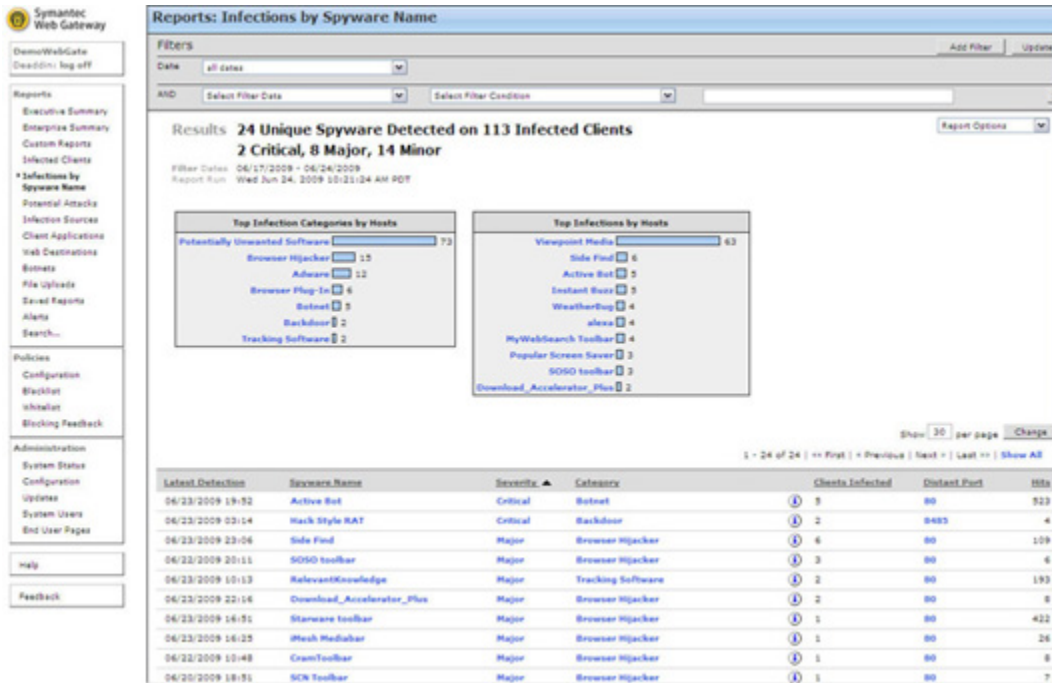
Symantec Web Gateway

DemoWebGate
Deaddin: log off

Reports
Executive Summary
Enterprise Summary
Custom Reports
Infected Clients
• Infections by Spyware Name
Potential Attacks
Infection Sources
Client Applications
Web Destinations
Botnets
File Uploads
Saved Reports
Alerts
Search...

Policies
Configuration
Blacklist
Whitelist
Blocking Feedback

Administration
System Status
Configuration
Updates
System Users
End User Pages

Help

Feedback

Reports: Infections by Spyware Name

Filters
Add Filter
Update
Date all dates
AND Select Filter Data Select Filter Condition

Results 24 Unique Spyware Detected on 113 Infected Clients
2 Critical, 8 Major, 14 Minor
Report Options
Filter Dates 06/17/2009 - 06/24/2009
Report Run Wed Jun 24, 2009 10:21:24 AM PDT

Top Infection Categories by Hosts
Potentially Unwanted Software 73
Browser Hijacker 15
Adware 12
Browser Plug-In 6
Botnet 5
Backdoor 2
Tracking Software 2

Top Infections by Hosts
Viewpoint Media 63
Side Find 6
Active Bot 5
Instant Buzz 5
WeatherBug 4
alexa 4
MyWebSearch Toolbar 4
Popular Screen Saver 3
SOSO toolbar 3
Download_Accelerator_Plus 2

Show 30 per page Change
1 - 24 of 24 | << First | < Previous | Next > | Last >> | Show All

| Latest Detection | Spyware Name | Severity ▲ | Category | | Clients Infected | Distant Port | Hits |
|---|---|---|---|---|---|---|---|
| 06/23/2009 19:52 | Active Bot | Critical | Botnet | ⓘ | 5 | 80 | 523 |
| 06/23/2009 03:14 | Hack Style RAT | Critical | Backdoor | ⓘ | 2 | 8485 | 4 |
| 06/23/2009 23:06 | Side Find | Major | Browser Hijacker | ⓘ | 6 | 80 | 109 |
| 06/22/2009 20:11 | SOSO toolbar | Major | Browser Hijacker | ⓘ | 3 | 80 | 6 |
| 06/23/2009 10:13 | RelevantKnowledge | Major | Tracking Software | ⓘ | 2 | 80 | 193 |
| 06/23/2009 22:16 | Download_Accelerator_Plus | Major | Browser Hijacker | ⓘ | 2 | 80 | 8 |
| 06/23/2009 16:51 | Starware toolbar | Major | Browser Hijacker | ⓘ | 1 | 80 | 422 |
| 06/23/2009 16:25 | iMesh Mediabar | Major | Browser Hijacker | ⓘ | 1 | 80 | 26 |
| 06/22/2009 10:48 | CramToolbar | Major | Browser Hijacker | ⓘ | 1 | 80 | 8 |
| 06/20/2009 18:51 | SCN Toolbar | Major | Browser Hijacker | ⓘ | 1 | 80 | 7 |